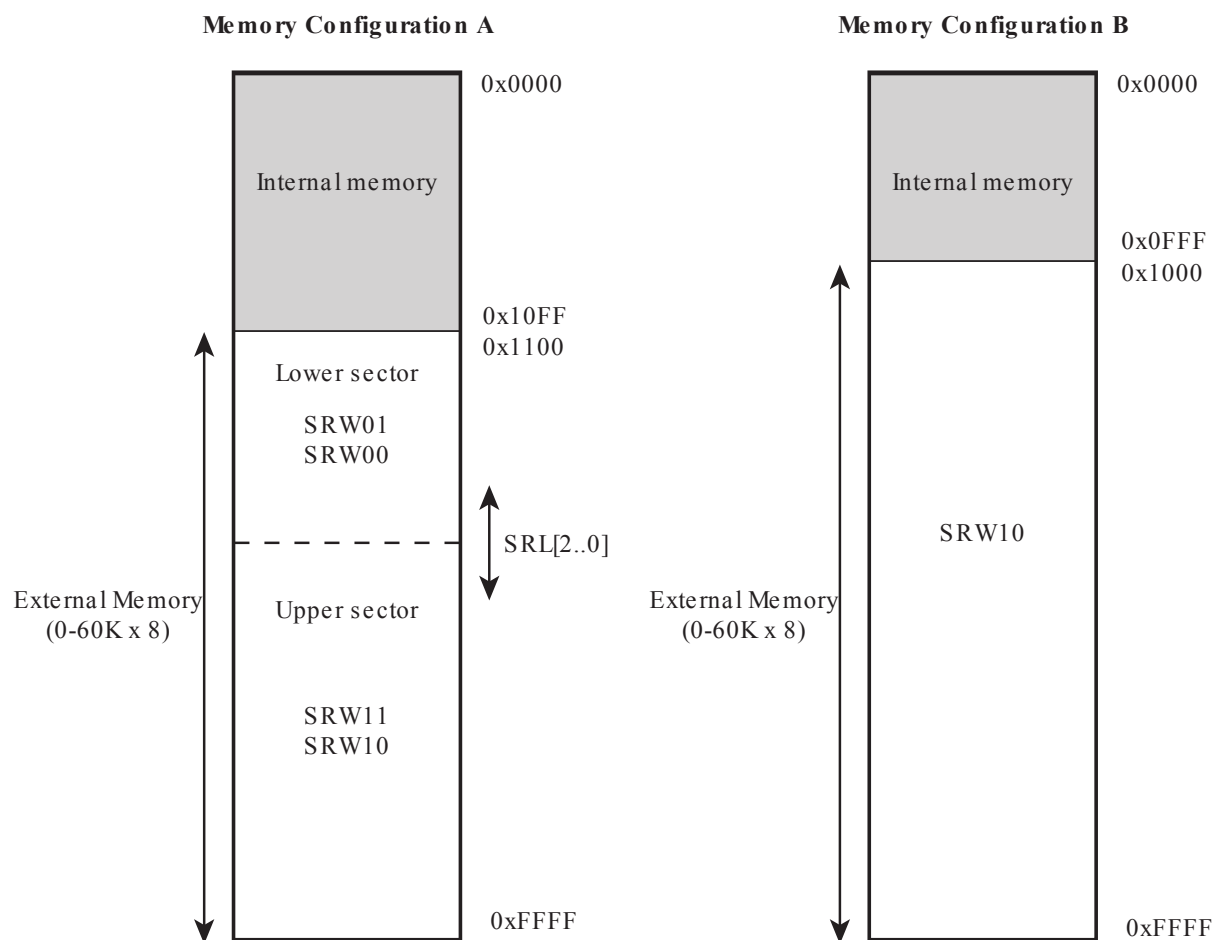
Memory Configuration A

0x0000

Internal memory

0x10FF
0x1100

Lower sector

SRW01
SRW00

SRL[2..0]

External Memory
(0-60K x 8)

Upper sector

SRW11
SRW10

0xFFFF

Memory Configuration B

0x0000

Internal memory

0x0FFF
0x1000

SRW10

External Memory
(0-60K x 8)

0xFFFF